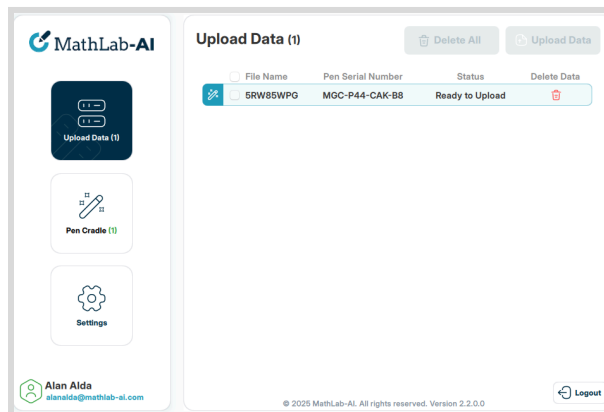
MathLab-AI

Upload Data (1)

Pen Cradle (1)

Settings

Alan Alda
alanalda@mathlab-ai.com

Upload Data (1)

Delete All

Upload Data

| | File Name | Pen Serial Number | Status | Delete Data |
|---|---|---|---|---|
| | 5RW85WPG | MGC-P44-CAK-B8 | Ready to Upload | |

© 2025 MathLab-AI. All rights reserved. Version 2.2.0.0

Logout